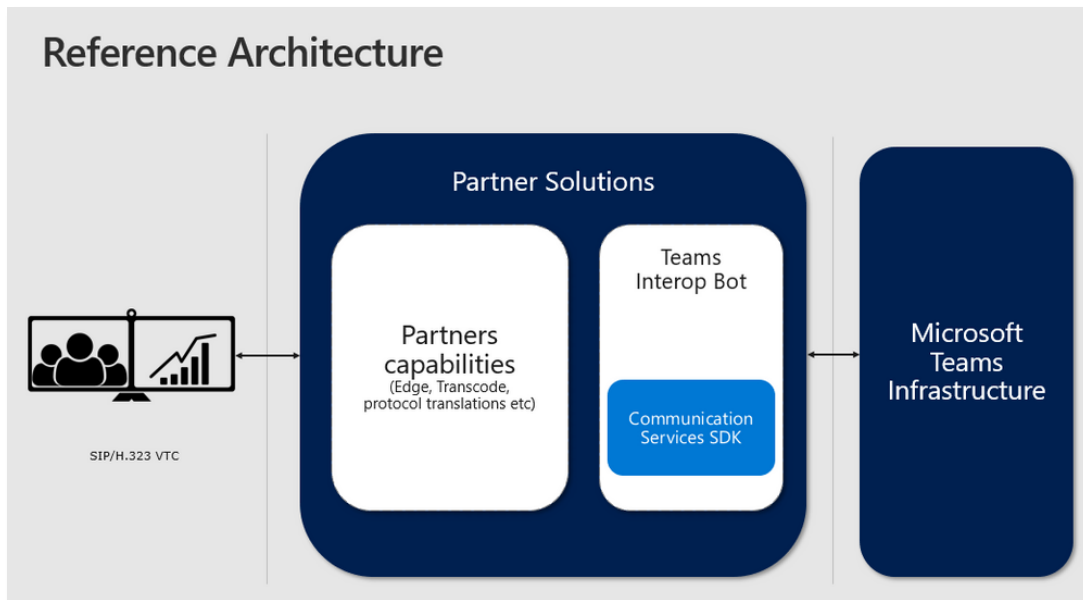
Reference Architecture

SIP/H.323 VTC

Partner Solutions

Partners capabilities
(Edge, Transcode, protocol translations etc)

Teams Interop Bot

Communication Services SDK

Microsoft Teams Infrastructure